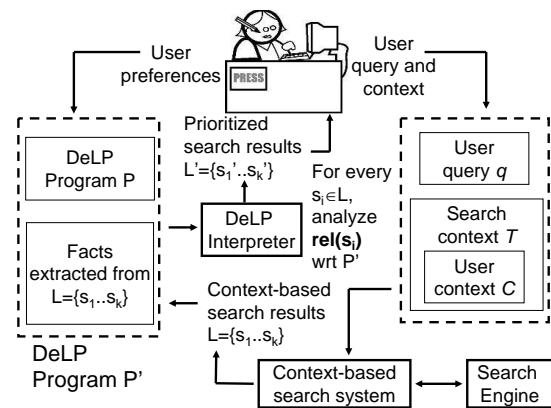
PRESS

User preferences

User query and context

Prioritized search results
L'={s$_1$'..s$_k$'}

DeLP Program P

Facts extracted from L={s$_1$..s$_k$}

DeLP Interpreter

For every s$_i$$\in$L, analyze **rel(s$_i$)** wrt P'

User query *q*

Search context *T*

User context *C*

Context-based search results
L={s$_1$..s$_k$}

DeLP Program P'

Context-based search system

Search Engine